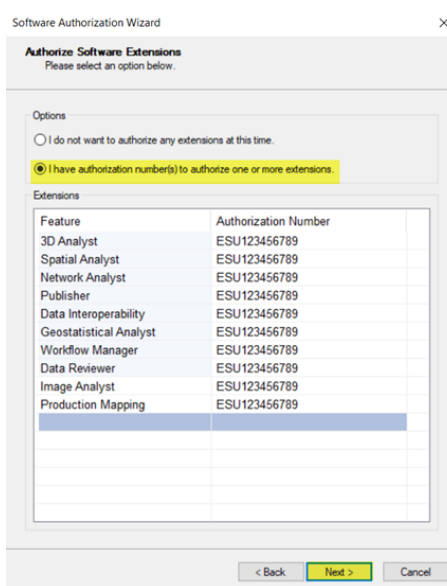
Software Authorization Wizard ×

Authorize Software Extensions
Please select an option below.

Options

I do not want to authorize any extensions at this time.

I have authorization number(s) to authorize one or more extensions.

Extensions

| Feature | Authorization Number |
|---|---|
| 3D Analyst | ESU123456789 |
| Spatial Analyst | ESU123456789 |
| Network Analyst | ESU123456789 |
| Publisher | ESU123456789 |
| Data Interoperability | ESU123456789 |
| Geostatistical Analyst | ESU123456789 |
| Workflow Manager | ESU123456789 |
| Data Reviewer | ESU123456789 |
| Image Analyst | ESU123456789 |
| Production Mapping | ESU123456789 |

< Back Next > Cancel